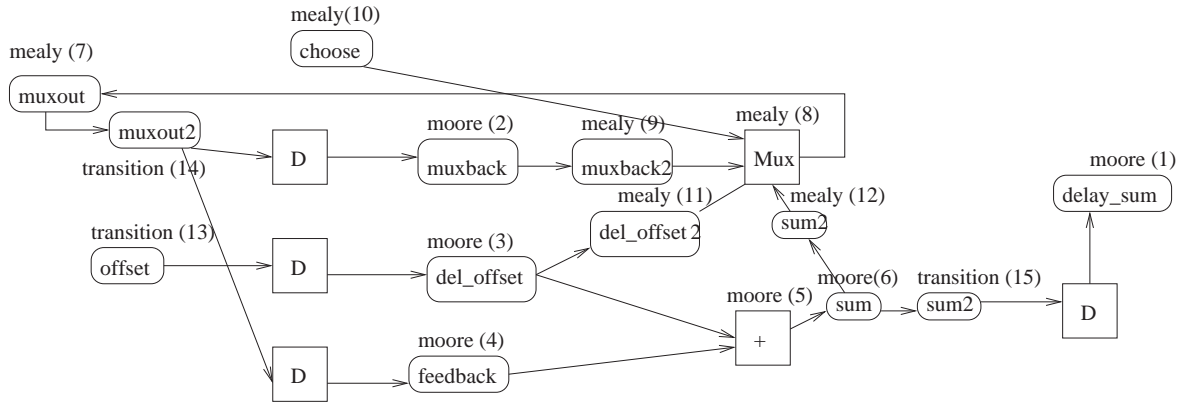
mealy(10)
choose

mealy (7)
muxout
muxout2
transition (14)
D
moore (2)
muxback
mealy (9)
muxback2
mealy (8)
Mux
moore (1)
delay_sum
mealy (11)
del_offset 2
mealy (12)
sum2
transition (13)
offset
D
moore (3)
del_offset
moore(6)
transition (15)
moore (5)
sum
sum2
+
D
moore (4)
D
feedback